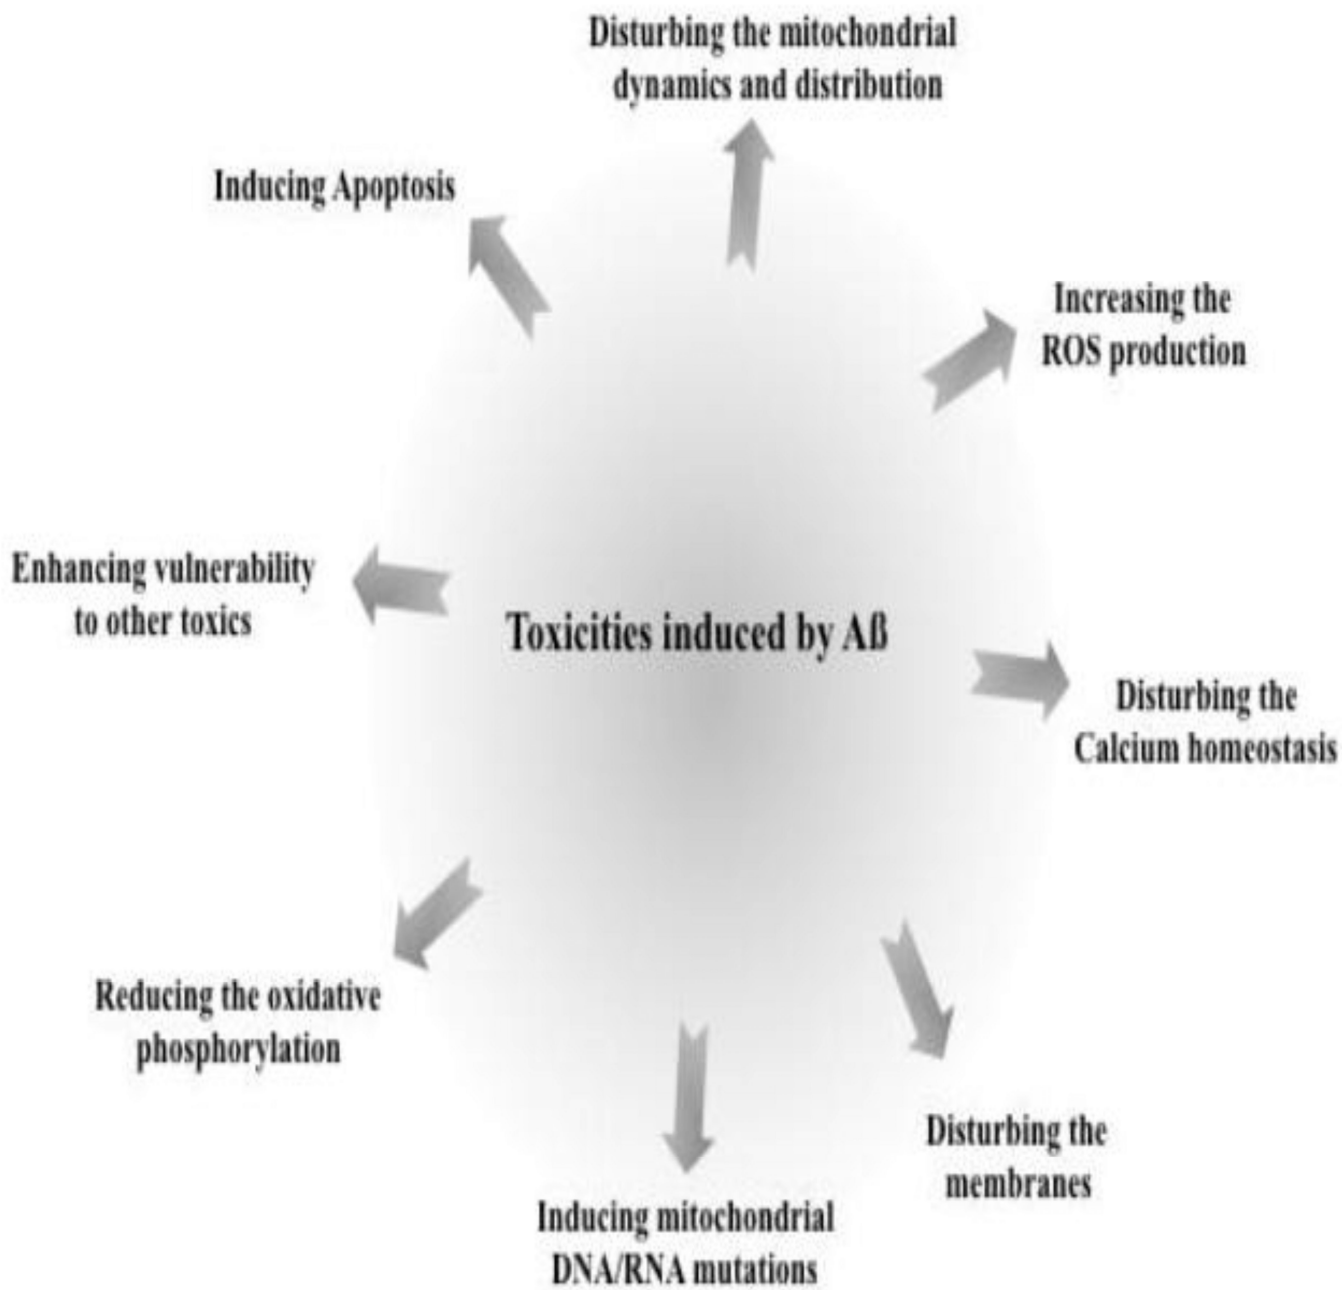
Disturbing the mitochondrial dynamics and distribution

Inducing Apoptosis

Increasing the ROS production

Enhancing vulnerability to other toxics

Toxicities induced by Aß

Disturbing the Calcium homeostasis

Reducing the oxidative phosphorylation

Disturbing the membranes

Inducing mitochondrial DNA/RNA mutations